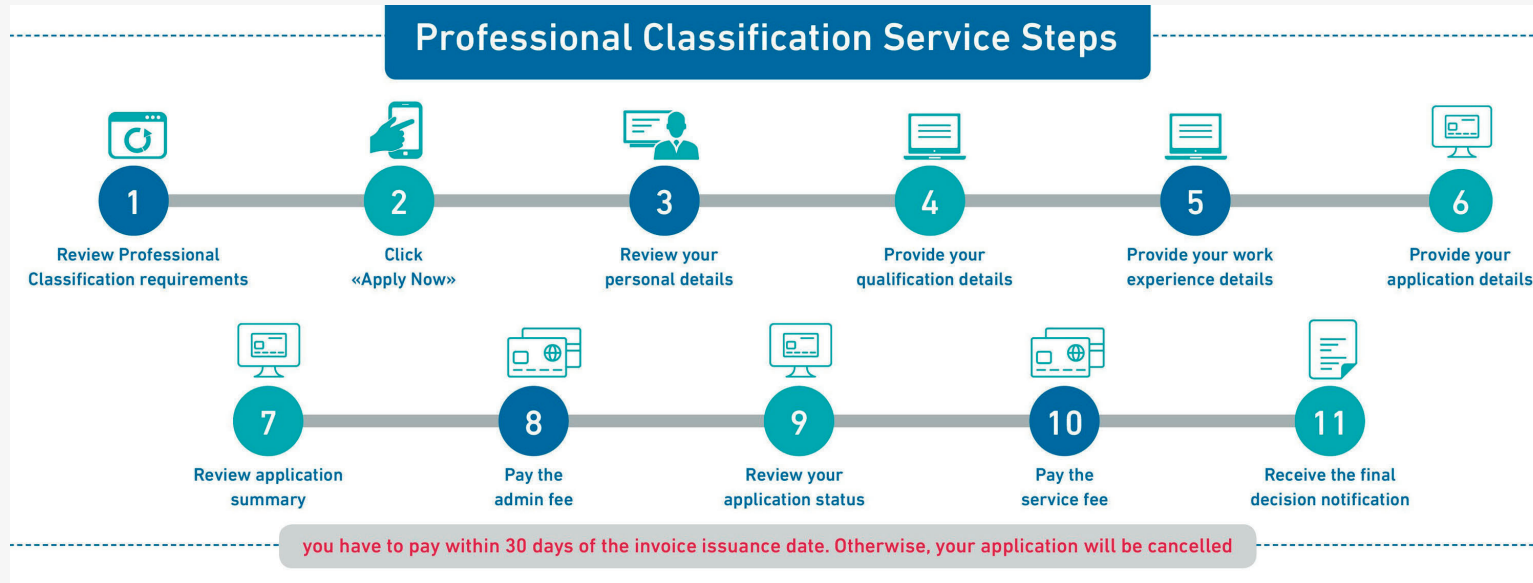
Professional Classification Service Steps

1
Review Professional Classification requirements

2
Click «Apply Now»

3
Review your personal details

4
Provide your qualification details

5
Provide your work experience details

6
Provide your application details

7
Review application summary

8
Pay the admin fee

9
Review your application status

10
Pay the service fee

11
Receive the final decision notification

you have to pay within 30 days of the invoice issuance date. Otherwise, your application will be cancelled